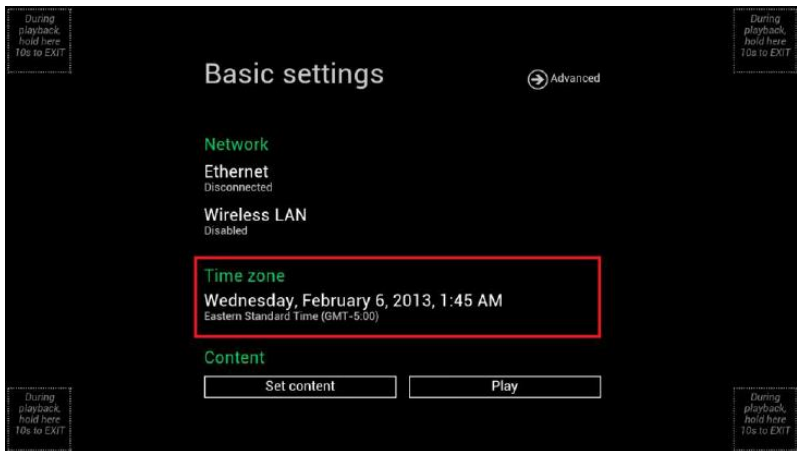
During playback, hold here 10s to EXIT

During playback, hold here 10s to EXIT

Basic settings

Advanced

Network

Ethernet
Disconnected

Wireless LAN
Disabled

Time zone

Wednesday, February 6, 2013, 1:45 AM
Eastern Standard Time (GMT-5:00)

Content

Set content

Play

During playback, hold here 10s to EXIT

During playback, hold here 10s to EXIT